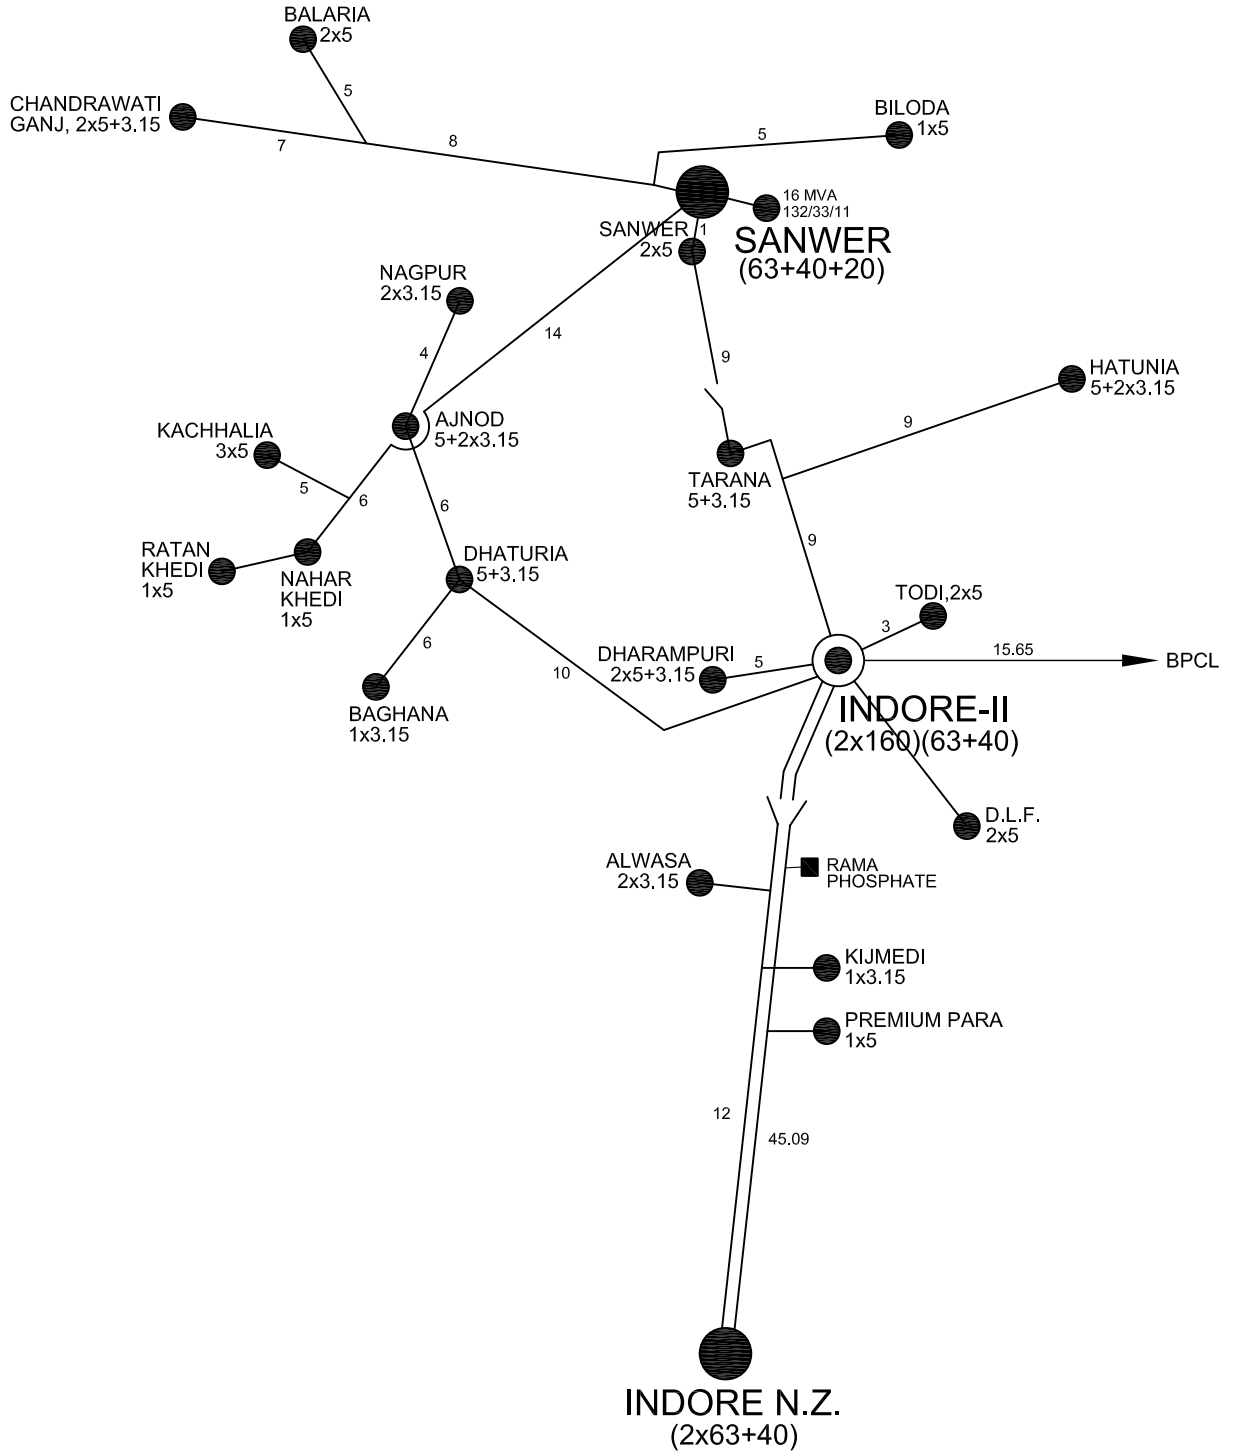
BALARIA
2x5

5

CHANDRAWATI
GANJ, 2x5+3.15

7

8

BILODA
1x5

5

16 MVA
132/33/11

SANWER
2x5

1

SANWER
(63+40+20)

NAGPUR
2x3.15

14

4

9

HATUNIA
5+2x3.15

AJNOD
5+2x3.15

KACHHALIA
3x5

9

5

6

6

TARANA
5+3.15

RATAN
KHEDI
1x5

NAHAR
KHEDI
1x5

DHATURIA
5+3.15

9

TODI,2x5

3

6

DHARAMPURI
2x5+3.15

5

15.65

BPCL

10

BAGHANA
1x3.15

INDORE-II
(2x160)(63+40)

D.L.F.
2x5

ALWASA
2x3.15

RAMA
PHOSPHATE

KIJMEDI
1x3.15

PREMIUM PARA
1x5

12

45.09

INDORE N.Z.
(2x63+40)